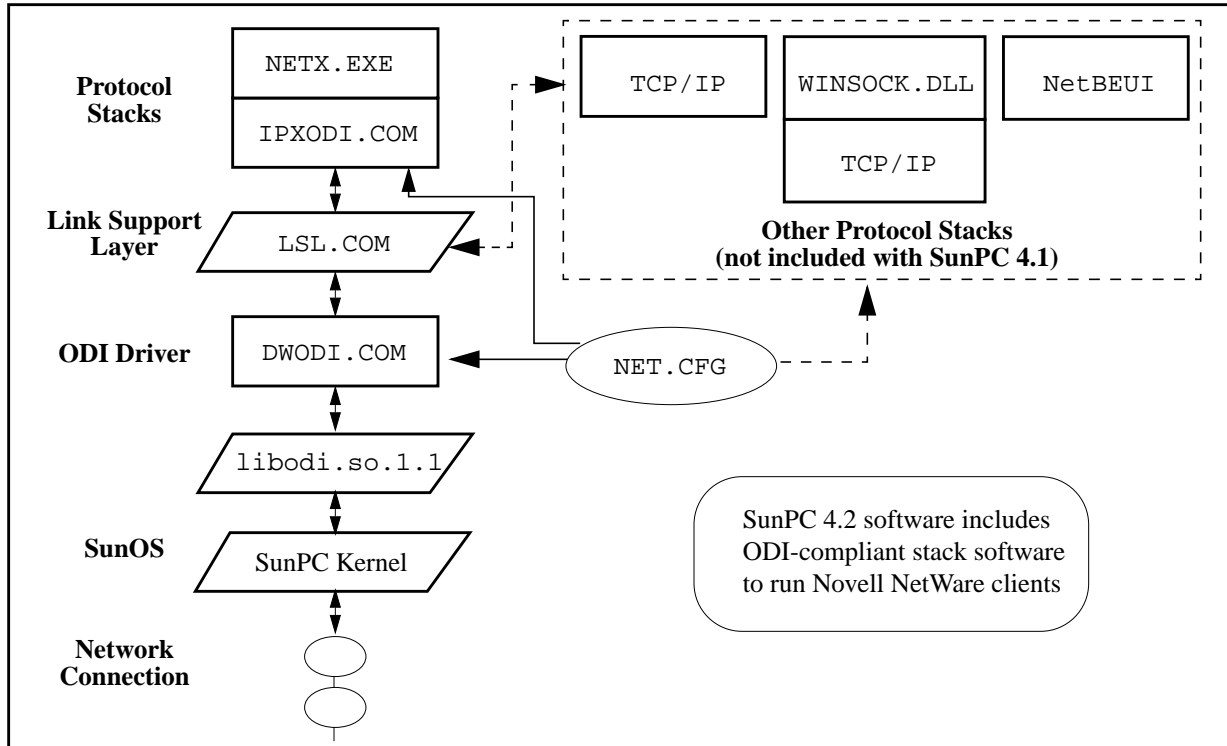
Protocol Stacks

NETX.EXE

IPXODI.COM

TCP/IP

WINSOCK.DLL

NetBEUI

TCP/IP

Other Protocol Stacks (not included with SunPC 4.1)

Link Support Layer

LSL.COM

ODI Driver

DWODI.COM

NET.CFG

libodi.so.1.1

SunOS

SunPC Kernel

SunPC 4.2 software includes ODI-compliant stack software to run Novell NetWare clients

Network Connection